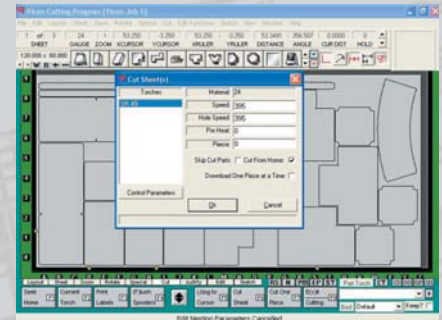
Plasma Cutting Program [Plasm Job 1]

File Edit Layout Sheet Zoom Rotate Special Cut Edit Functions Sketch View Window Help

1 of 3 | 24 | 1 | 53.250 | -3.250 | 53.250 | -3.250 | 53.349 | 356.507 | 0.0000 | 0
SHEET | GAUGE | ZOOM | XCURSOR | YCURSOR | XRULER | YRULER | DISTANCE | ANGLE | CUR DIST | HOLD

120.000 x 60.000

Cut Sheet(s)

Torches

Material 24
Speed 306
Hole Speed 306
Pre Heat 0
Pierce 0

Skip Cut Parts
Cut From Home
Download One Piece at a Time

Control Parameters

Ok
Cancel

Layout | Sheet | Zoom | Rotate | Special | Cut | Quality | Edit | Sketch

Goto Home | Current Torch | Print Labels | Pause Sprocket | Line to Cursor | Cut Sheet | Cut One Piece | Block Cutting

Part Torch

Default

Keep

Edit Nesting Parameters Cancelled